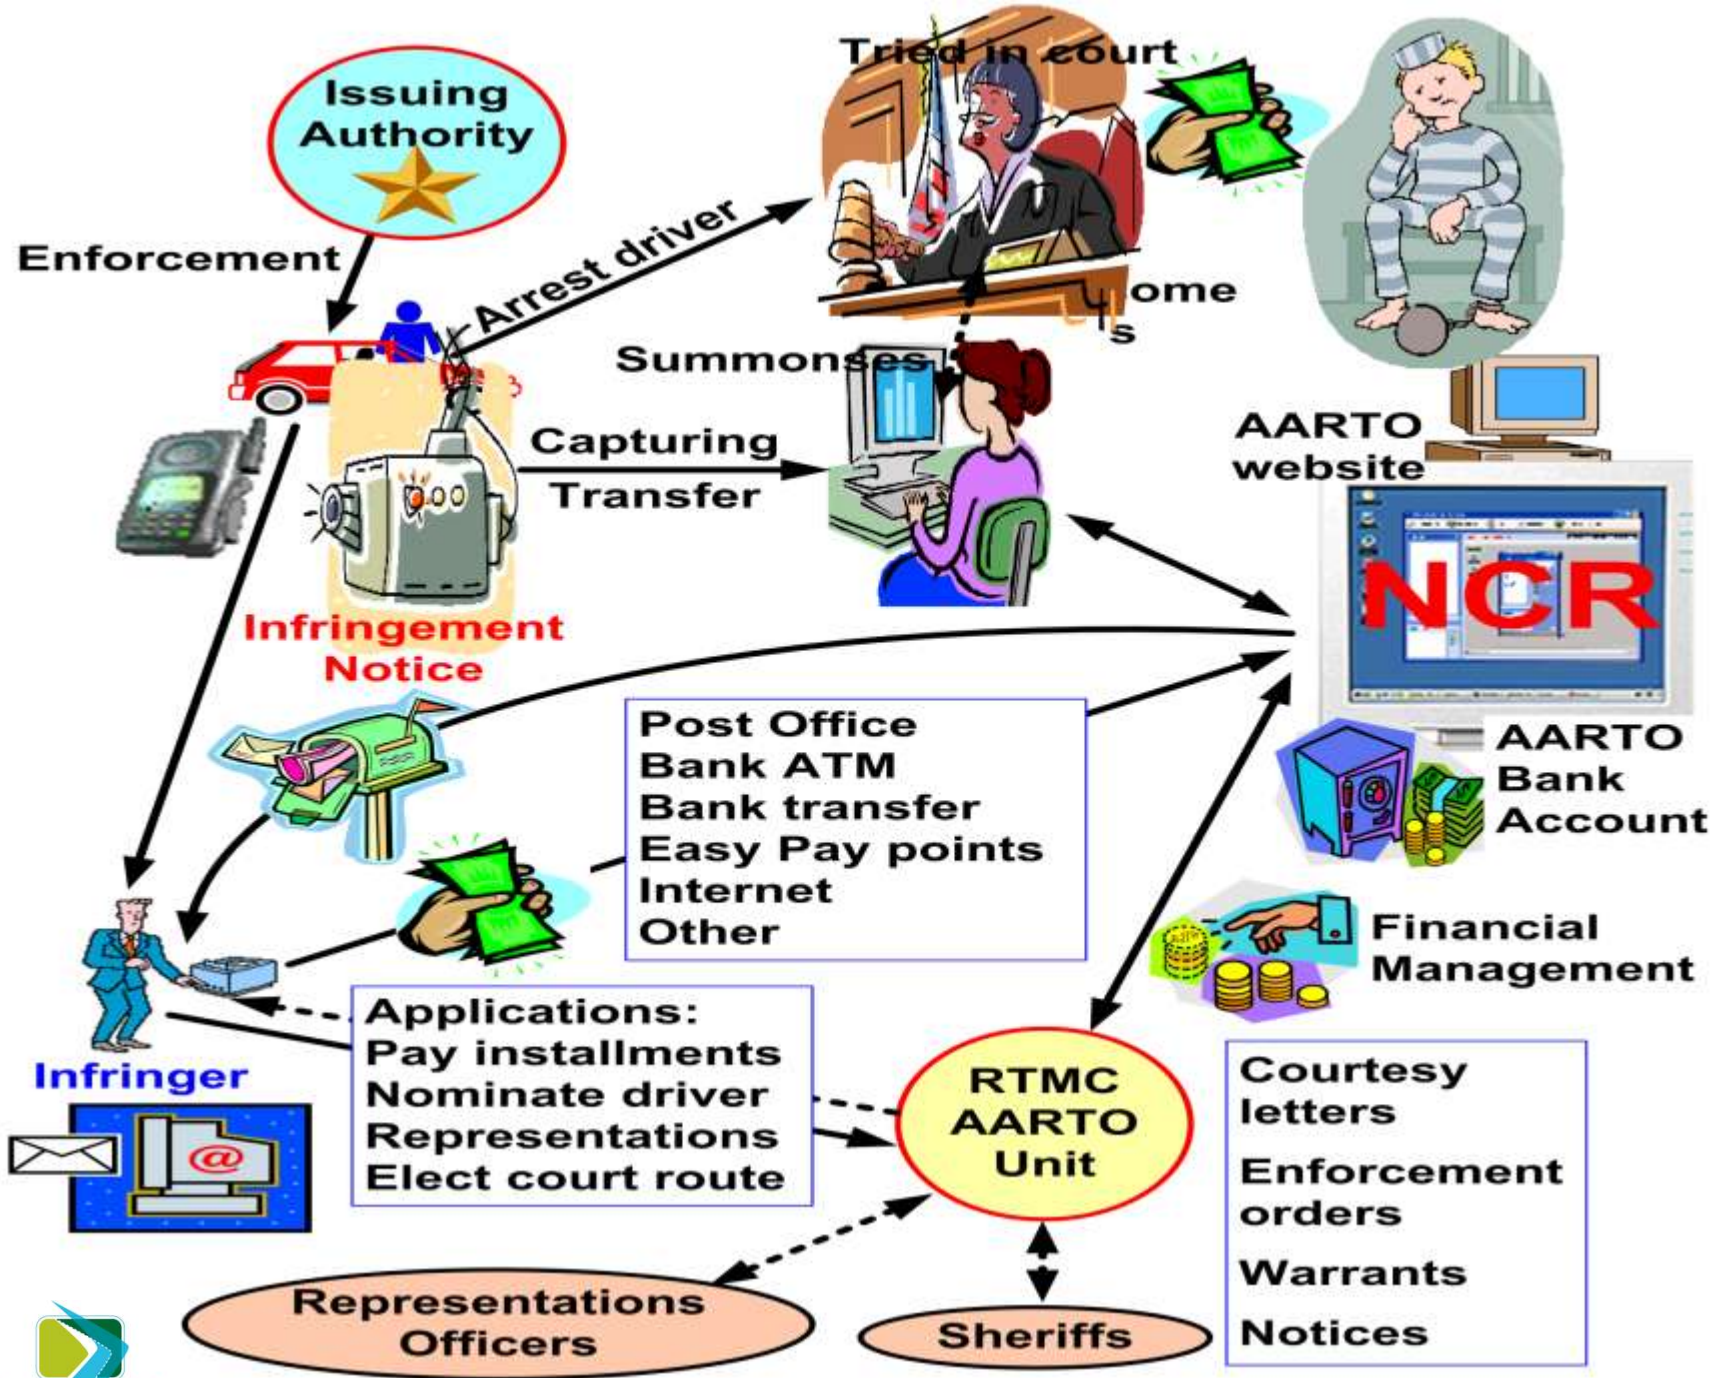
Issuing Authority

Enforcement

Arrest driver

Tried in court

ome
s

Summonses

Capturing
Transfer

Infringement Notice

AARTO website

NCR

Post Office
Bank ATM
Bank transfer
Easy Pay points
Internet
Other

AARTO Bank Account

Financial Management

Infringer

Applications:
Pay installments
Nominate driver
Representations
Elect court route

RTMC AARTO Unit

Courtesy letters

Enforcement orders

Warrants

Notices

Representations Officers

Sheriffs